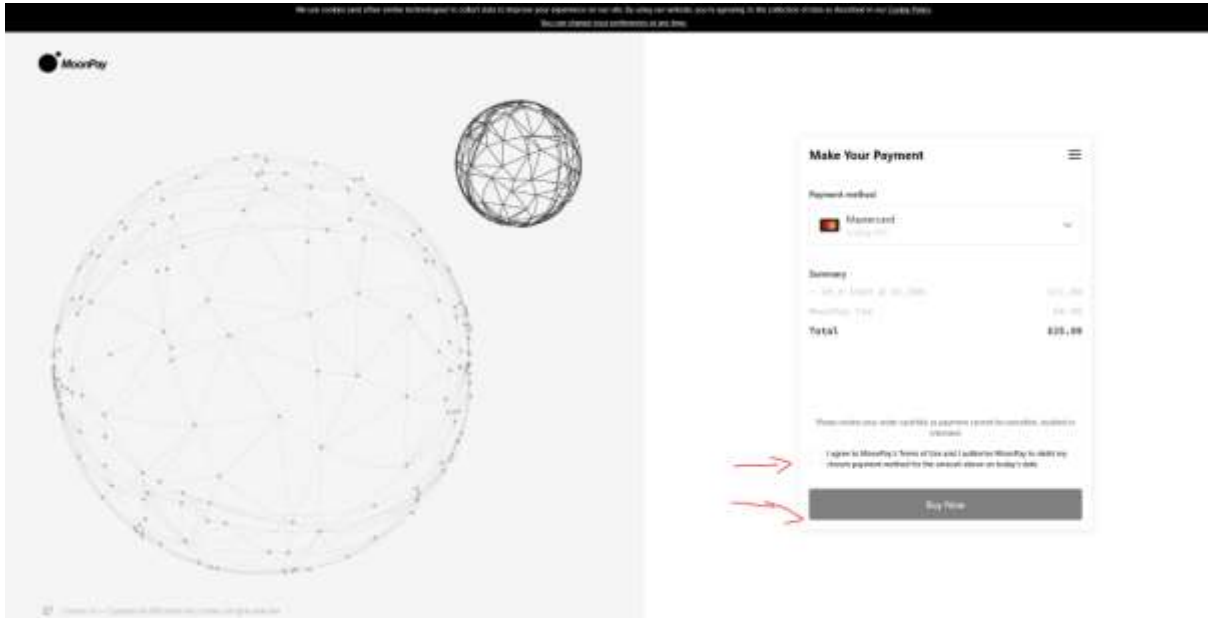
We use cookies and other similar technologies to collect data to improve your experience on our site. By using our website, you're agreeing to the collection of data as described in our Cookie Policy.
You can change your preferences at any time.

MoonPay

Make Your Payment

Payment method

Mastercard
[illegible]

Summary

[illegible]

MoonPay fee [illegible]

Total $35.00

Please review your order carefully as payment cannot be cancelled, recalled or reversed.

I agree to MoonPay's Terms of Use and I authorise MoonPay to debit my chosen payment method for the amount above on today's date

Buy Now

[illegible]